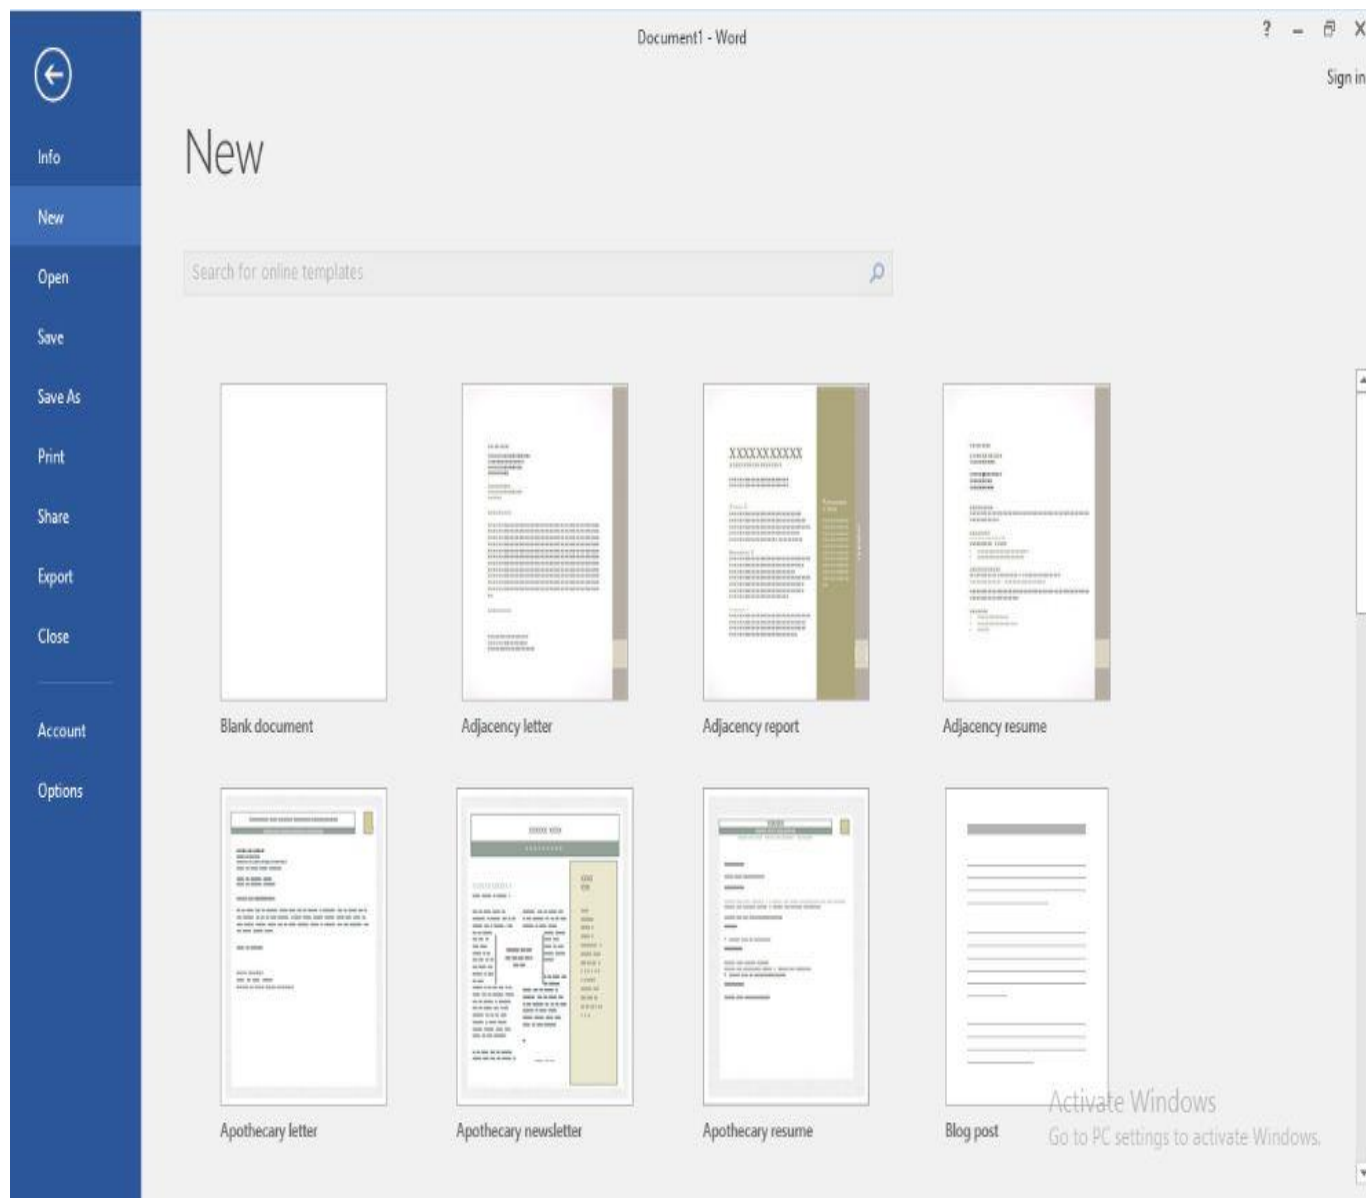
Document1 - Word

? – X

Sign in

Info

New

Open

Save

Save As

Print

Share

Export

Close

Account

Options

New

Search for online templates

XXXXXXXXXX

Blank document

Adjacency letter

Adjacency report

Adjacency resume

Apothecary letter

Apothecary newsletter

Apothecary resume

Blog post

Activate Windows
Go to PC settings to activate Windows.